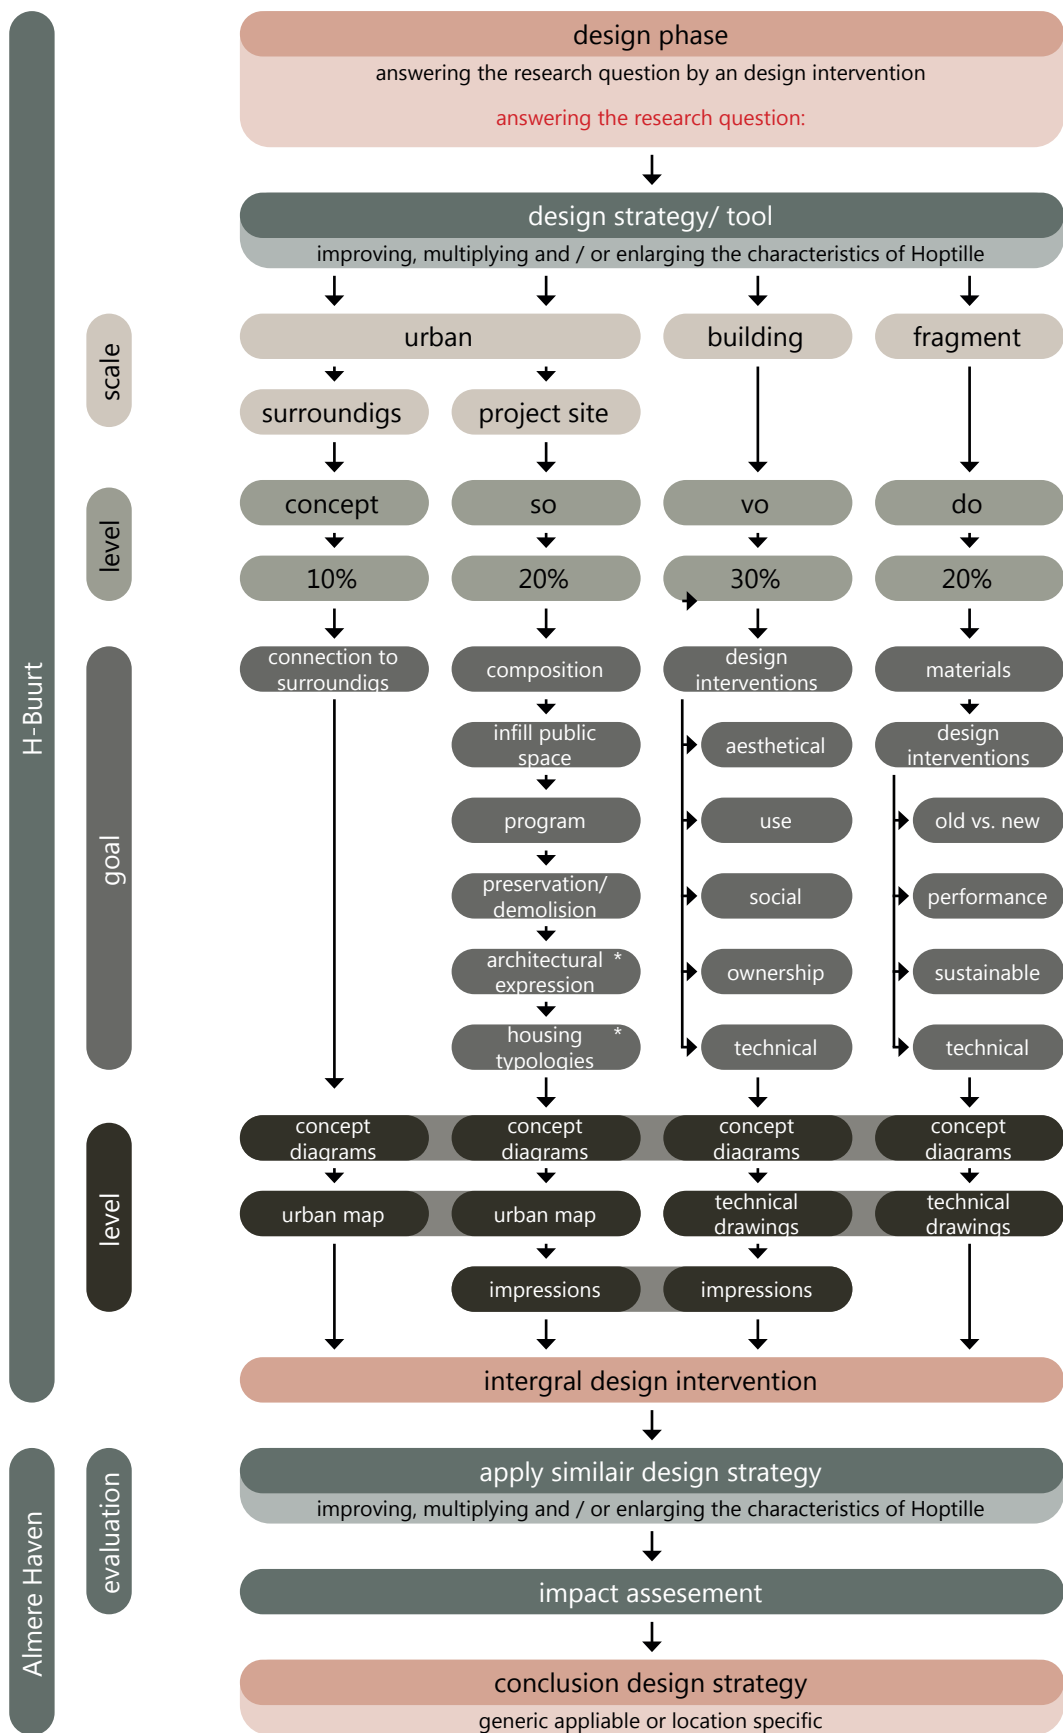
design phase
answering the research question by an design intervention
answering the research question:

design strategy/ tool
improving, multiplying and / or enlarging the characteristics of Hoptille

H-Buurt

scale
urban
building
fragment
surroundigs
project site

level
concept
so
vo
do
10%
20%
30%
20%

goal
connection to surroundigs
composition
design interventions
materials
infill public space
aesthetical
design interventions
program
use
old vs. new
preservation/ demolision
social
performance
architectural expression *
ownership
sustainable
housing typologies *
technical
technical

level
concept diagrams
concept diagrams
concept diagrams
concept diagrams
urban map
urban map
technical drawings
technical drawings
impressions
impressions

intergral design intervention

Almere Haven
evaluation
apply similair design strategy
improving, multiplying and / or enlarging the characteristics of Hoptille
impact assesement
conclusion design strategy
generic appliable or location specific